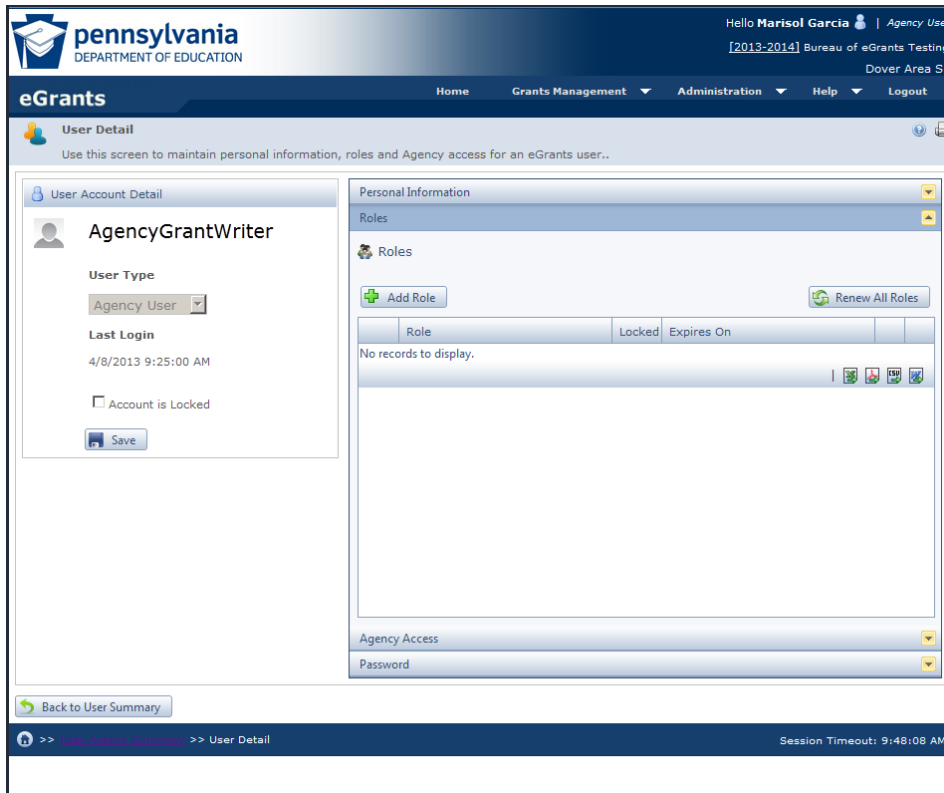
pennsylvania
DEPARTMENT OF EDUCATION

Hello Marisol Garcia | Agency Use
[2013-2014] Bureau of eGrants Testing
Dover Area S

eGrants

Home Grants Management Administration Help Logout

User Detail
Use this screen to maintain personal information, roles and Agency access for an eGrants user..

User Account Detail

AgencyGrantWriter

User Type

Agency User

Last Login

4/8/2013 9:25:00 AM

Account is Locked

Save

Personal Information

Roles

Roles

Add Role

Renew All Roles

| | Role | Locked | Expires On | | |
|---|---|---|---|---|---|
| No records to display. | | | | | |

Agency Access

Password

Back to User Summary

>> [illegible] >> User Detail

Session Timeout: 9:48:08 AM